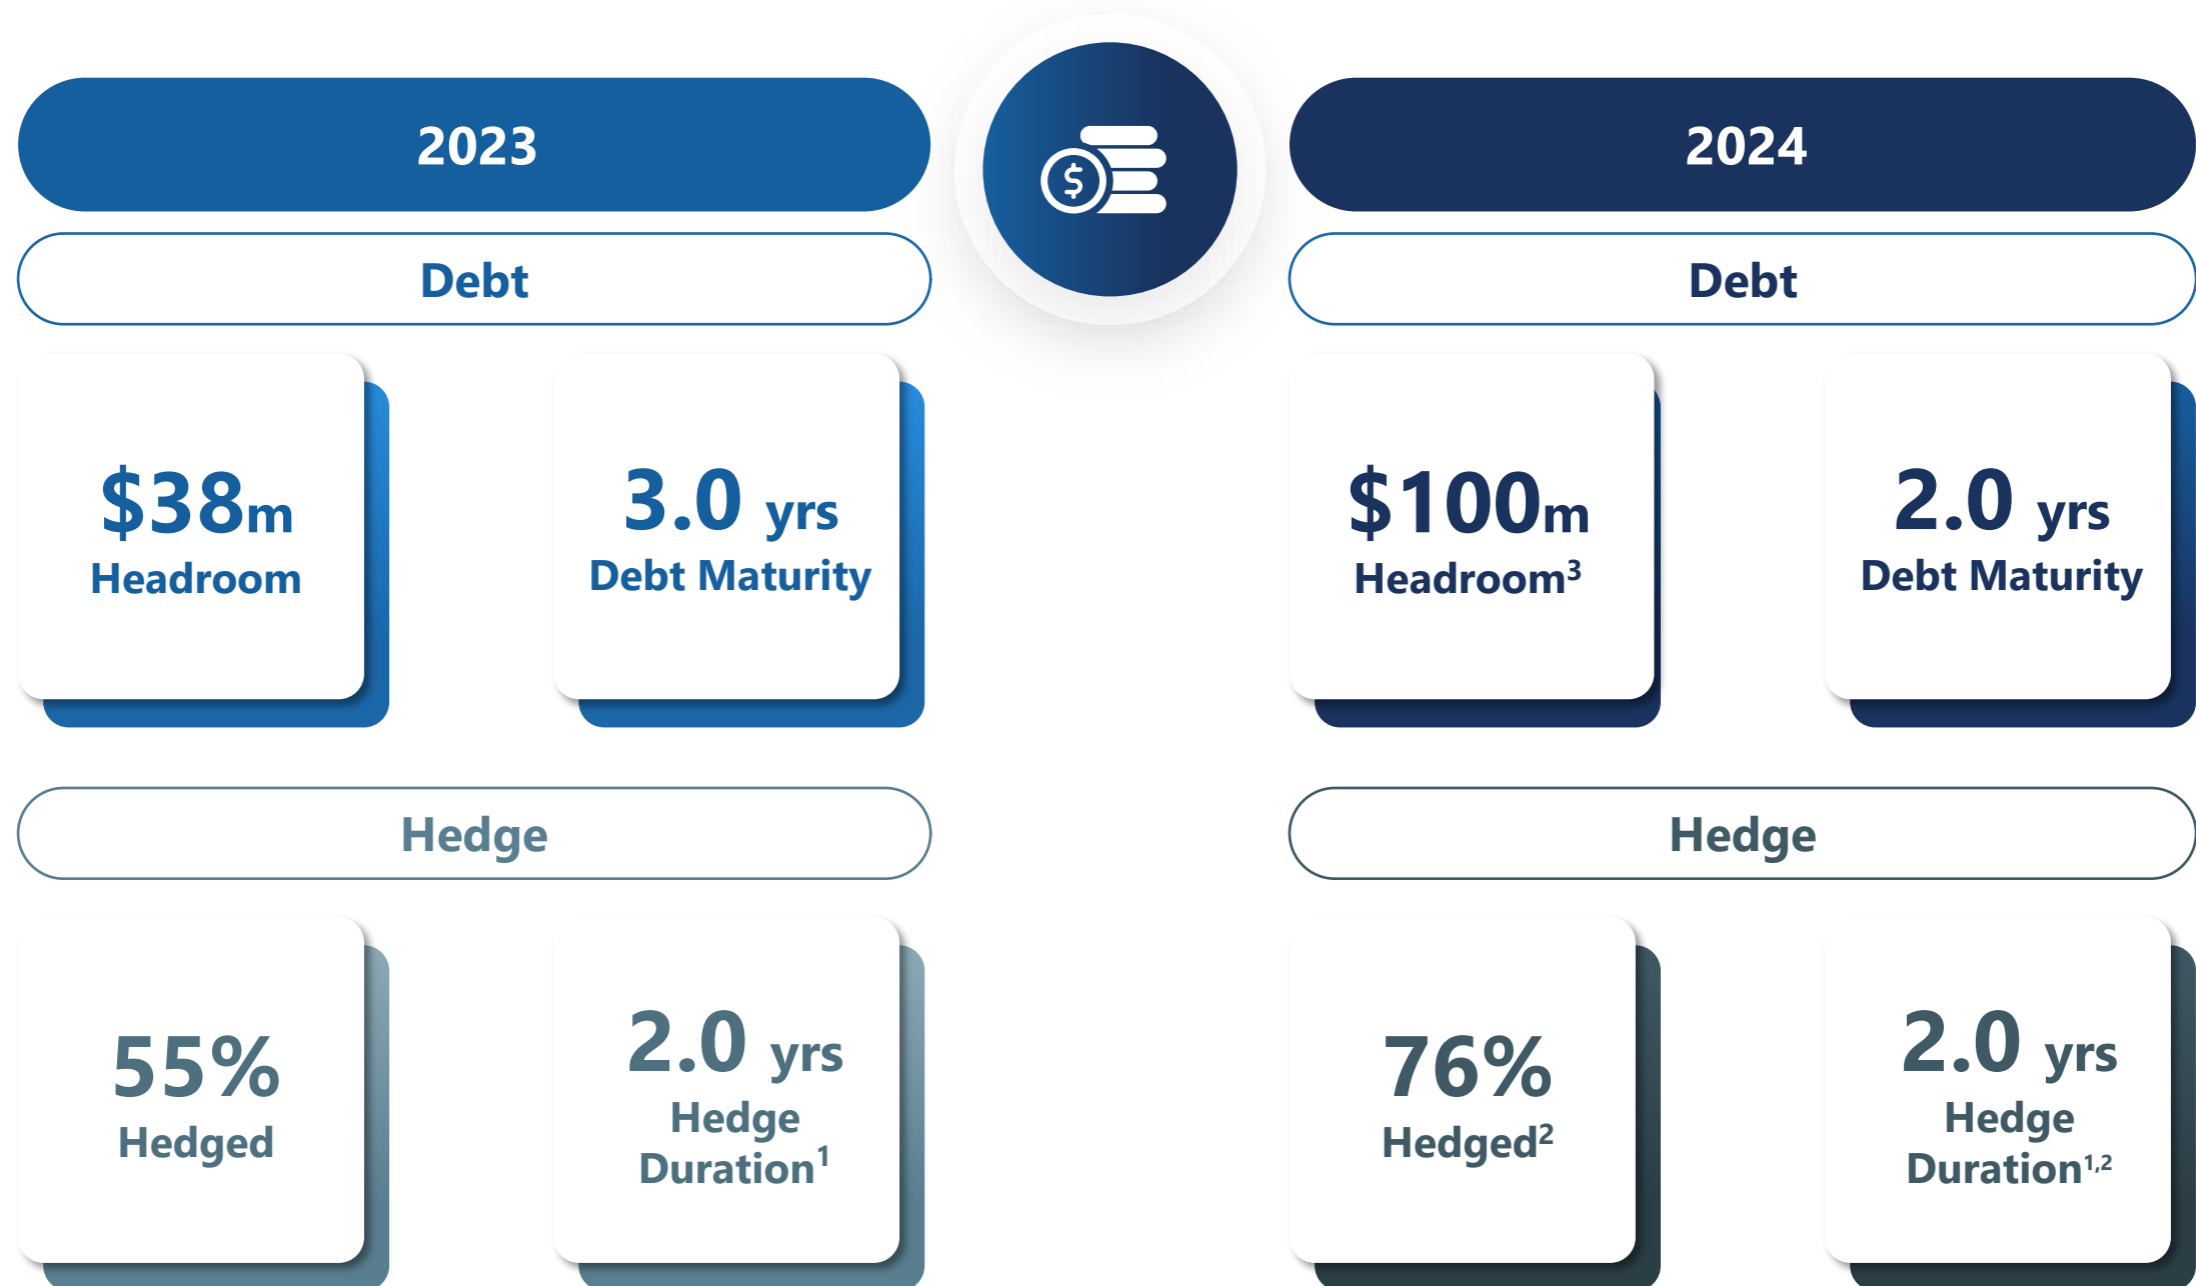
2023

$

2024

Debt

$38m Headroom

3.0 yrs Debt Maturity

Hedge

55% Hedged

2.0 yrs Hedge Duration$^1$

Debt

$100m Headroom$^3$

2.0 yrs Debt Maturity

Hedge

76% Hedged$^2$

2.0 yrs Hedge Duration$^{1,2}$